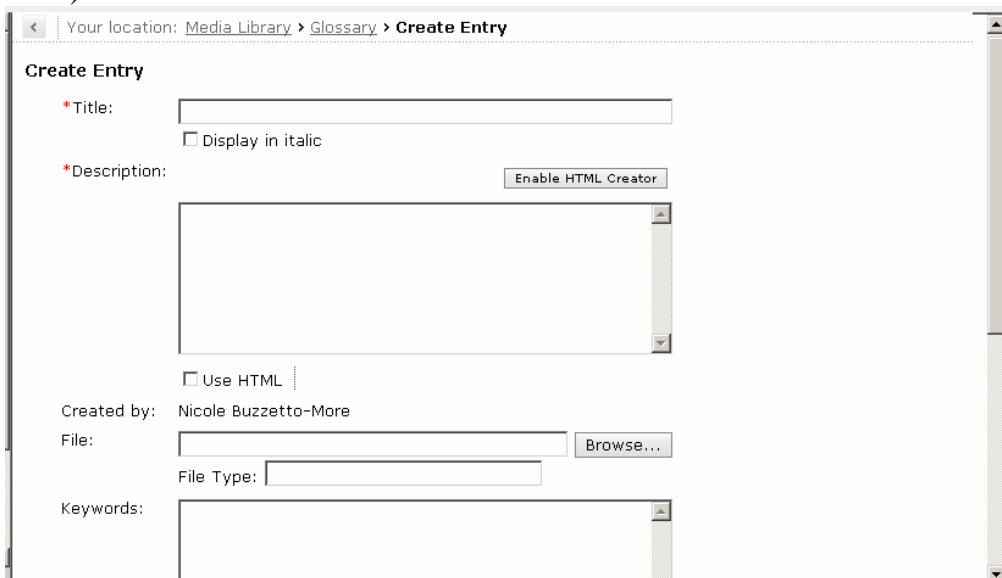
Your location: Media Library > Glossary > Create Entry

Create Entry

*Title:

Display in italic

*Description:

Enable HTML Creator

Use HTML

Created by: Nicole Buzzetto-More

File:

Browse...

File Type:

Keywords: